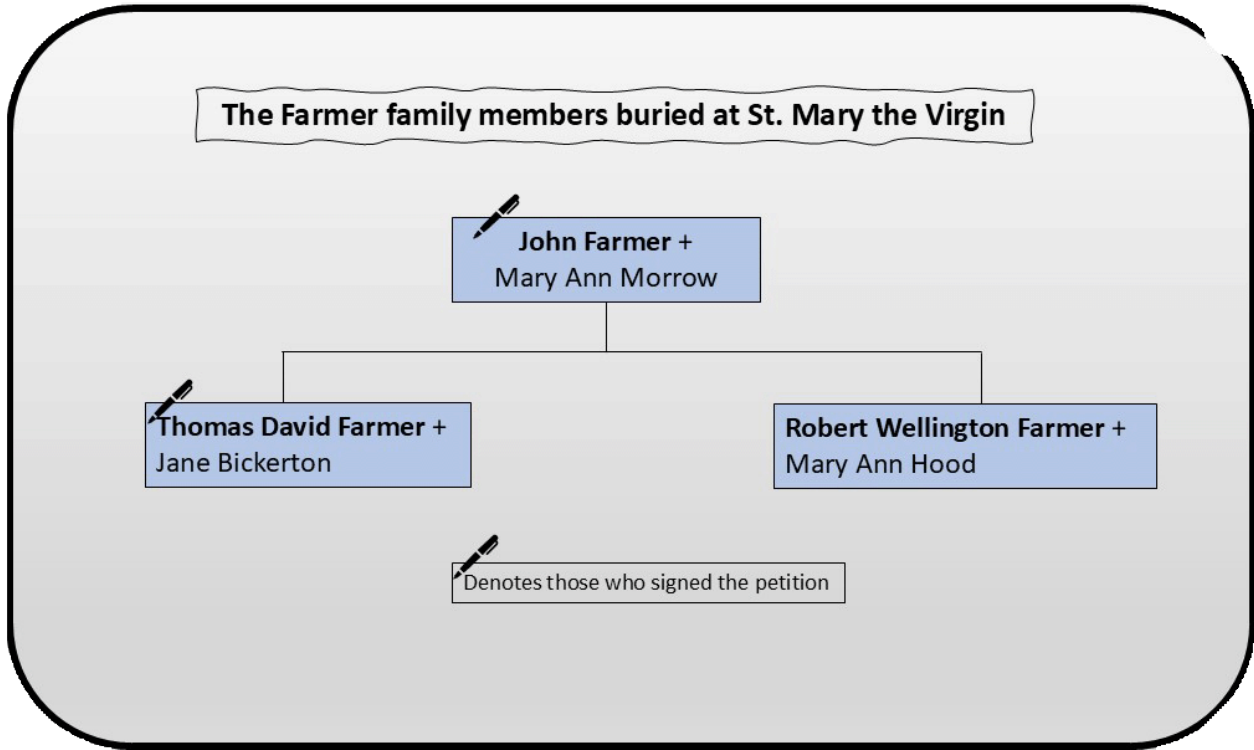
The Farmer family members buried at St. Mary the Virgin

**John Farmer** +
Mary Ann Morrow

**Thomas David Farmer** +
Jane Bickerton

**Robert Wellington Farmer** +
Mary Ann Hood

Denotes those who signed the petition